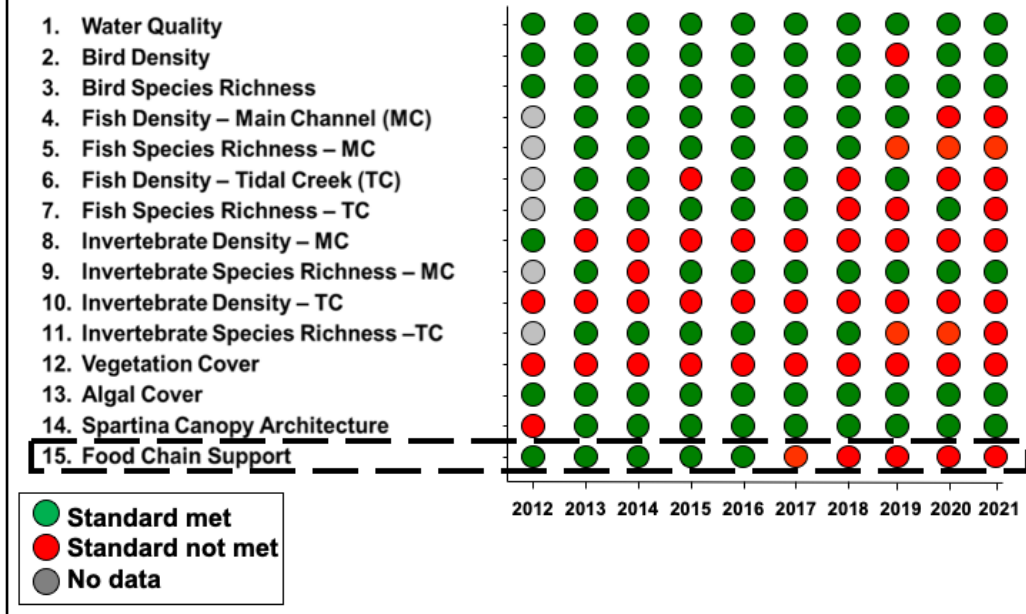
1. Water Quality
2. Bird Density
3. Bird Species Richness
4. Fish Density – Main Channel (MC)
5. Fish Species Richness – MC
6. Fish Density – Tidal Creek (TC)
7. Fish Species Richness – TC
8. Invertebrate Density – MC
9. Invertebrate Species Richness – MC
10. Invertebrate Density – TC
11. Invertebrate Species Richness –TC
12. Vegetation Cover
13. Algal Cover
14. Spartina Canopy Architecture
15. Food Chain Support

2012 2013 2014 2015 2016 2017 2018 2019 2020 2021

Standard met
Standard not met
No data